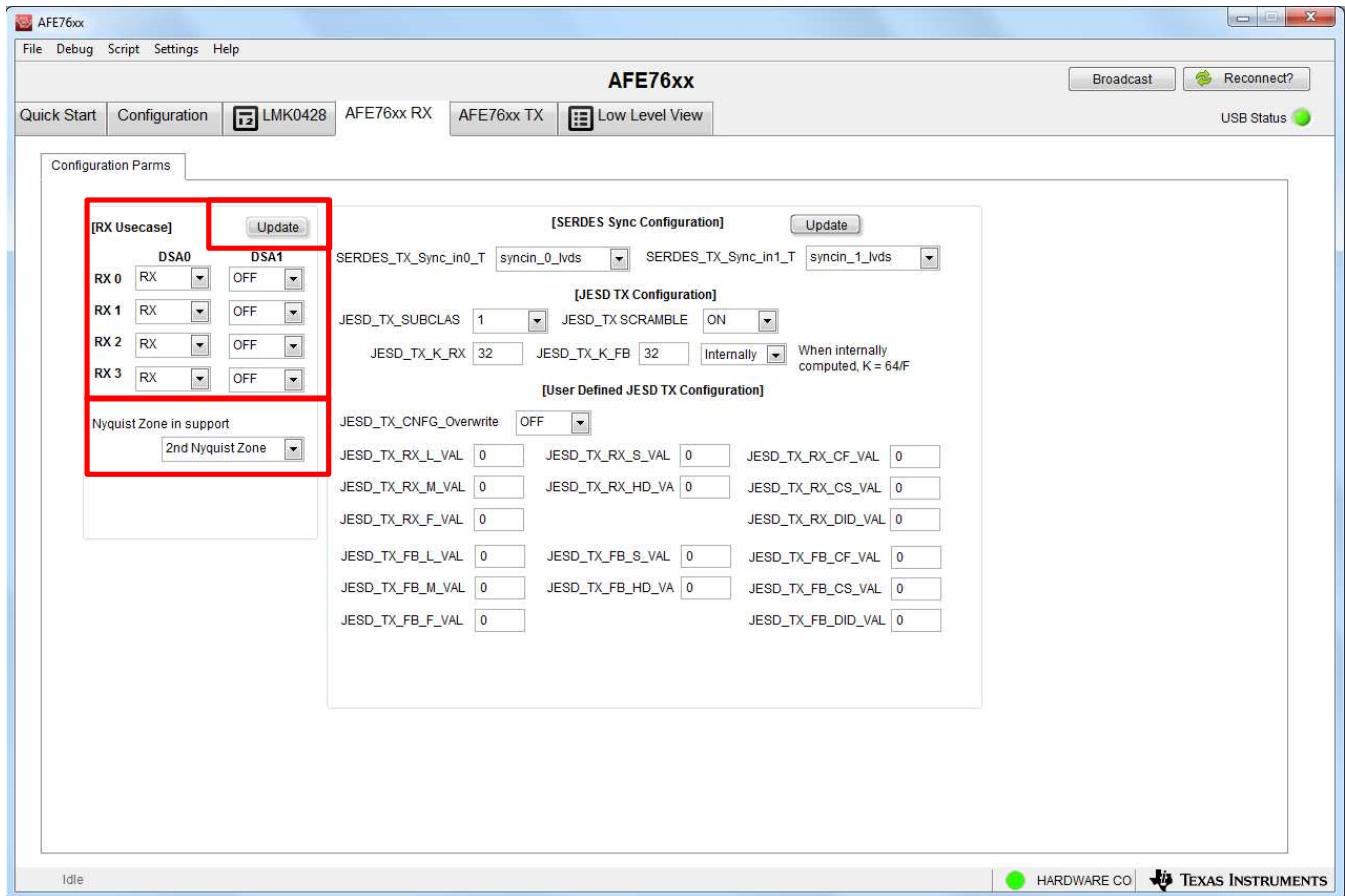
AFE76xx

File Debug Script Settings Help

AFE76xx

Broadcast Reconnect?

Quick Start Configuration LMK0428 AFE76xx RX AFE76xx TX Low Level View

USB Status

Configuration Parms

[RX Usecase] Update

DSA0 DSA1

RX 0 RX OFF

RX 1 RX OFF

RX 2 RX OFF

RX 3 RX OFF

Nyquist Zone in support

2nd Nyquist Zone

[SERDES Sync Configuration] Update

SERDES_TX_Sync_in0_T syncin_0_lvds SERDES_TX_Sync_in1_T syncin_1_lvds

[JESD TX Configuration]

JESD_TX_SUBCLAS 1 JESD_TX SCRAMBLE ON

JESD_TX_K_RX 32 JESD_TX_K_FB 32 Internally When internally computed, K = 64/F

[User Defined JESD TX Configuration]

JESD_TX_CNFG_Overwrite OFF

JESD_TX_RX_L_VAL 0 JESD_TX_RX_S_VAL 0 JESD_TX_RX_CF_VAL 0

JESD_TX_RX_M_VAL 0 JESD_TX_RX_HD_VA 0 JESD_TX_RX_CS_VAL 0

JESD_TX_RX_F_VAL 0 JESD_TX_RX_DID_VAL 0

JESD_TX_FB_L_VAL 0 JESD_TX_FB_S_VAL 0 JESD_TX_FB_CF_VAL 0

JESD_TX_FB_M_VAL 0 JESD_TX_FB_HD_VA 0 JESD_TX_FB_CS_VAL 0

JESD_TX_FB_F_VAL 0 JESD_TX_FB_DID_VAL 0

Idle

HARDWARE CO TEXAS INSTRUMENTS